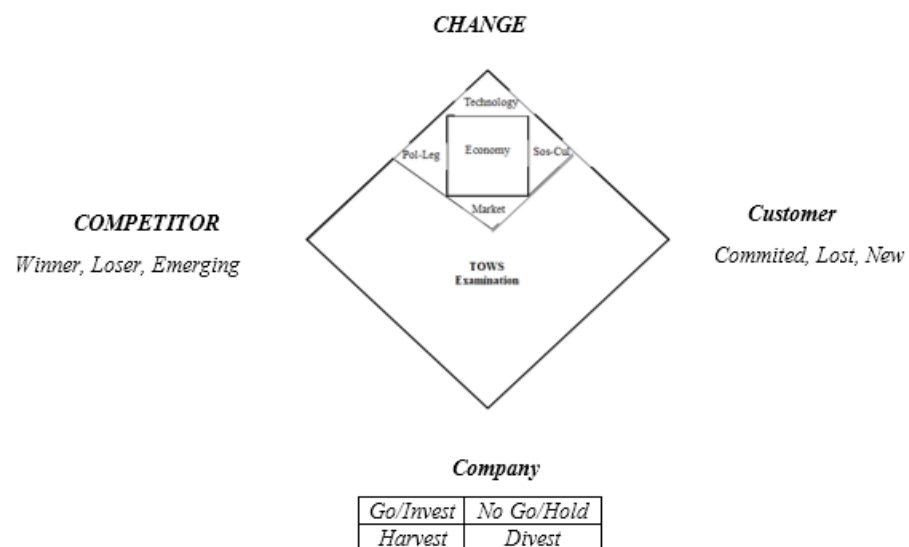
CHANGE

Technology

Pol-Leg

Economy

Sos-Cul

Market

COMPETITOR

Winner, Loser, Emerging

TOWS Examination

Customer

Commited, Lost, New

Company

| Go/Invest | No Go/Hold |
|---|---|
| Harvest | Divest |